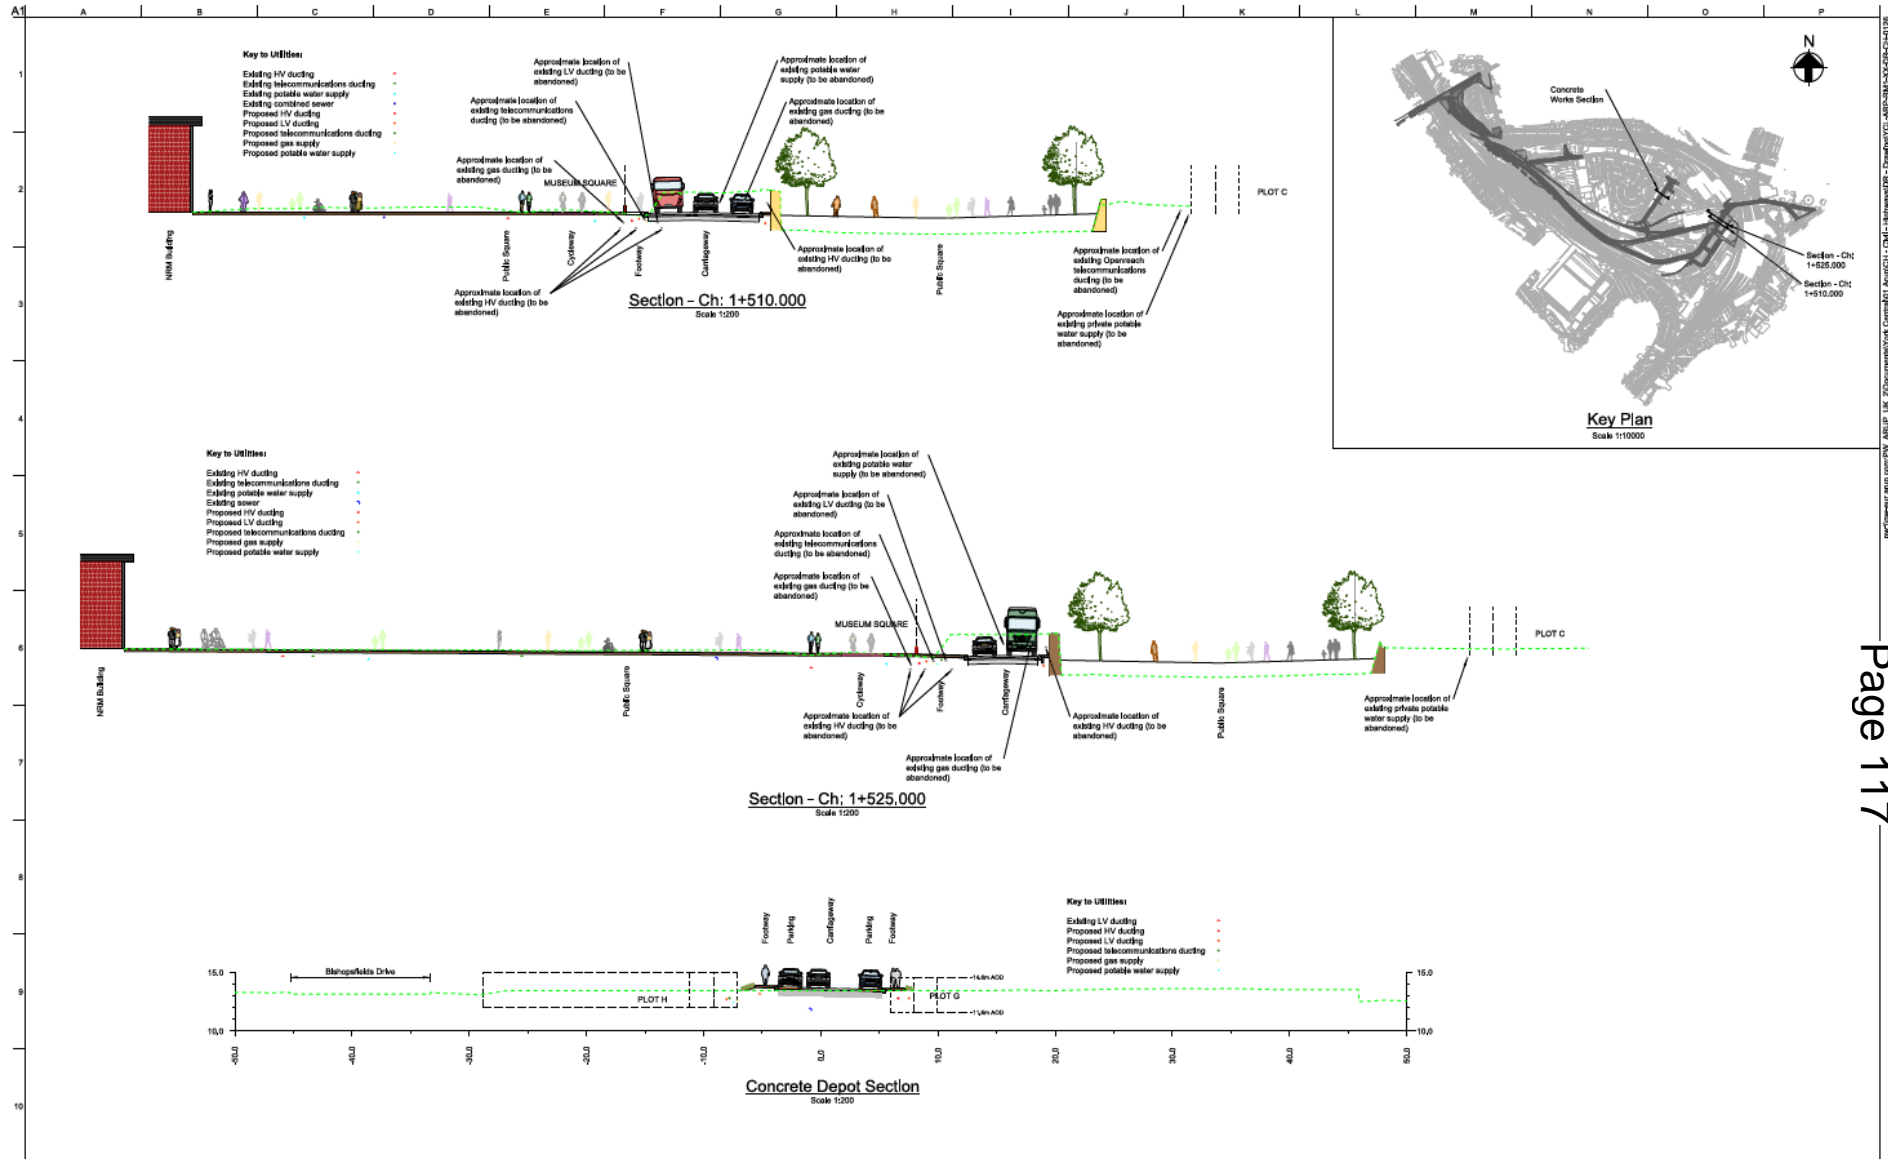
A1

A B C D E F G H I J K L M N O P

1 2 3 4 5 6 7 8 9 10

Key to Utilities:
Existing HV ducting
Existing telecommunications ducting
Existing potable water supply
Existing combined sewer
Proposed HV ducting
Proposed LV ducting
Proposed telecommunications ducting
Proposed gas supply
Proposed potable water supply

Approximate location of existing LV ducting (to be abandoned)

Approximate location of existing telecommunications ducting (to be abandoned)

Approximate location of existing gas ducting (to be abandoned)

MUSEUM SQUARE

Approximate location of existing potable water supply (to be abandoned)

Approximate location of existing gas ducting (to be abandoned)

PLOT C

NRM Building

Public Square

Cycleway

Footway

Carriageway

Approximate location of existing HV ducting (to be abandoned)

Approximate location of existing HV ducting (to be abandoned)

Public Square

Approximate location of existing Openreach telecommunications ducting (to be abandoned)

Approximate location of existing private potable water supply (to be abandoned)

Section - Ch: 1+510.000
Scale 1:200

N

Concrete Works Section

Section - Ch: 1+525.000

Section - Ch: 1+510.000

Key Plan
Scale 1:10000

Key to Utilities:
Existing HV ducting
Existing telecommunications ducting
Existing potable water supply
Existing sewer
Proposed HV ducting
Proposed LV ducting
Proposed telecommunications ducting
Proposed gas supply
Proposed potable water supply

Approximate location of existing potable water supply (to be abandoned)

Approximate location of existing LV ducting (to be abandoned)

Approximate location of existing telecommunications ducting (to be abandoned)

Approximate location of existing gas ducting (to be abandoned)

MUSEUM SQUARE

PLOT C

NRM Building

Public Square

Cycleway

Footway

Carriageway

Approximate location of existing HV ducting (to be abandoned)

Approximate location of existing HV ducting (to be abandoned)

Public Square

Approximate location of existing private potable water supply (to be abandoned)

Approximate location of existing gas ducting (to be abandoned)

Section - Ch: 1+525.000
Scale 1:200

Page 117

Footway
Parking
Carriageway
Parking
Footway

Key to Utilities:
Existing LV ducting
Proposed HV ducting
Proposed LV ducting
Proposed telecommunications ducting
Proposed gas supply
Proposed potable water supply

15.0
Bishopsfields Drive
PLOT H
PLOT G
10.0
15.0
10.0

-50.0 -40.0 -30.0 -20.0 -10.0 0.0 10.0 20.0 30.0 40.0 50.0

Concrete Depot Section
Scale 1:200